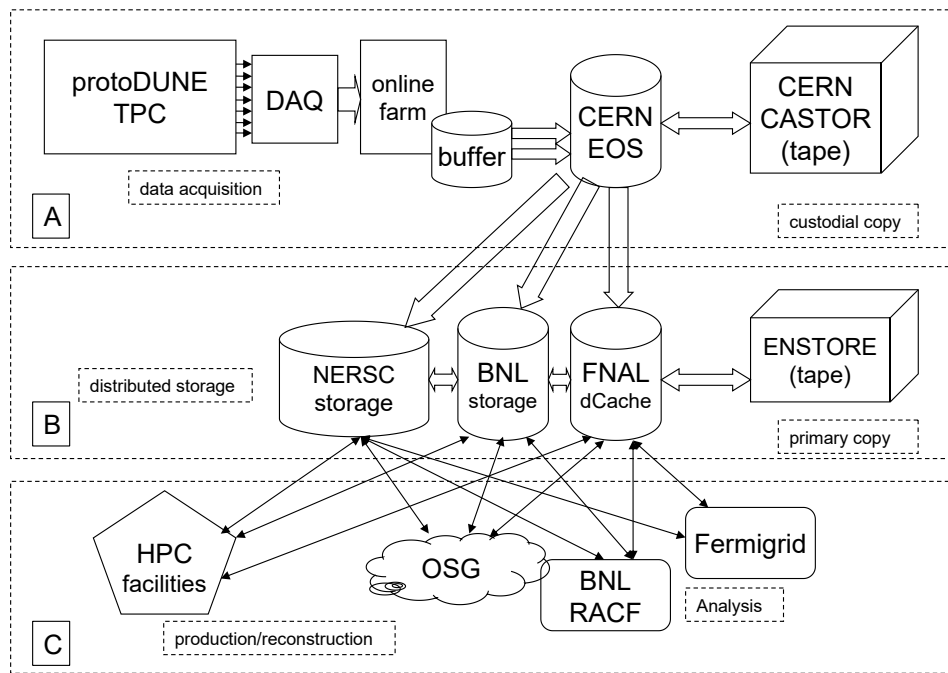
protoDUNE TPC

DAQ

online farm

buffer

CERN EOS

CERN CASTOR (tape)

data acquisition

A

custodial copy

NERSC storage

BNL storage

FNAL dCache

ENSTORE (tape)

distributed storage

B

primary copy

HPC facilities

OSG

BNL RACF

Fermigrid

Analysis

C

production/reconstruction